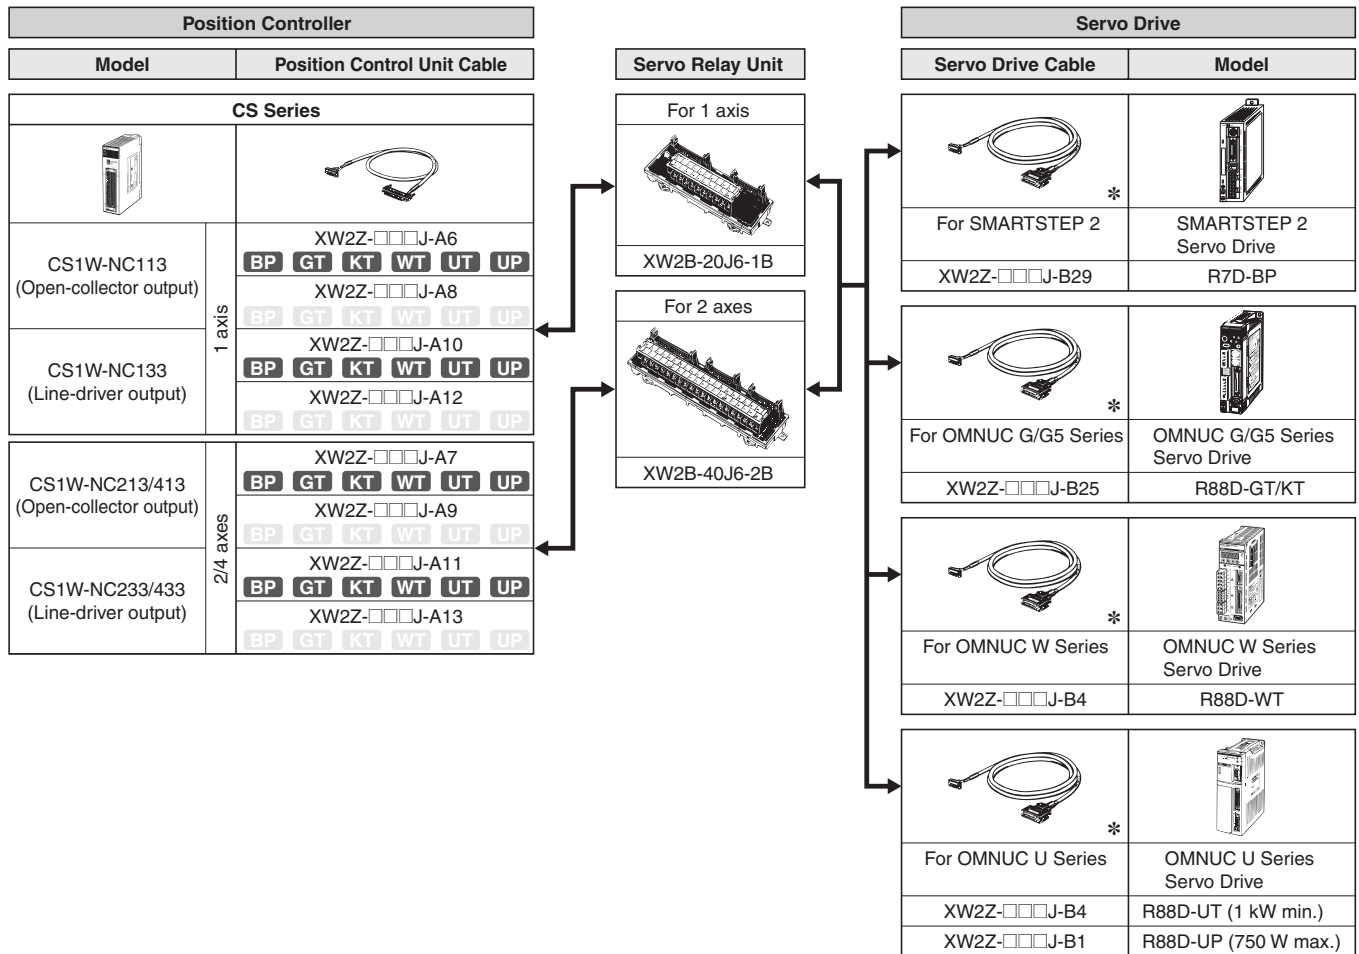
Position Controller

| Model | Position Control Unit Cable |
|---|---|
| CS Series | |
| CS1W-NC113 (Open-collector output) | 1 axis — XW2Z-□□□J-A6 BP GT KT WT UT UP |
| | XW2Z-□□□J-A8 BP GT KT WT UT UP |
| CS1W-NC133 (Line-driver output) | XW2Z-□□□J-A10 BP GT KT WT UT UP |
| | XW2Z-□□□J-A12 BP GT KT WT UT UP |
| CS1W-NC213/413 (Open-collector output) | 2/4 axes — XW2Z-□□□J-A7 BP GT KT WT UT UP |
| | XW2Z-□□□J-A9 BP GT KT WT UT UP |
| CS1W-NC233/433 (Line-driver output) | XW2Z-□□□J-A11 BP GT KT WT UT UP |
| | XW2Z-□□□J-A13 BP GT KT WT UT UP |

Servo Relay Unit

For 1 axis
XW2B-20J6-1B

For 2 axes
XW2B-40J6-2B

Servo Drive

| Servo Drive Cable | Model |
|---|---|
| ✻ For SMARTSTEP 2 | SMARTSTEP 2 Servo Drive |
| XW2Z-□□□J-B29 | R7D-BP |
| ✻ For OMNUC G/G5 Series | OMNUC G/G5 Series Servo Drive |
| XW2Z-□□□J-B25 | R88D-GT/KT |
| ✻ For OMNUC W Series | OMNUC W Series Servo Drive |
| XW2Z-□□□J-B4 | R88D-WT |
| ✻ For OMNUC U Series | OMNUC U Series Servo Drive |
| XW2Z-□□□J-B4 | R88D-UT (1 kW min.) |
| XW2Z-□□□J-B1 | R88D-UP (750 W max.) |